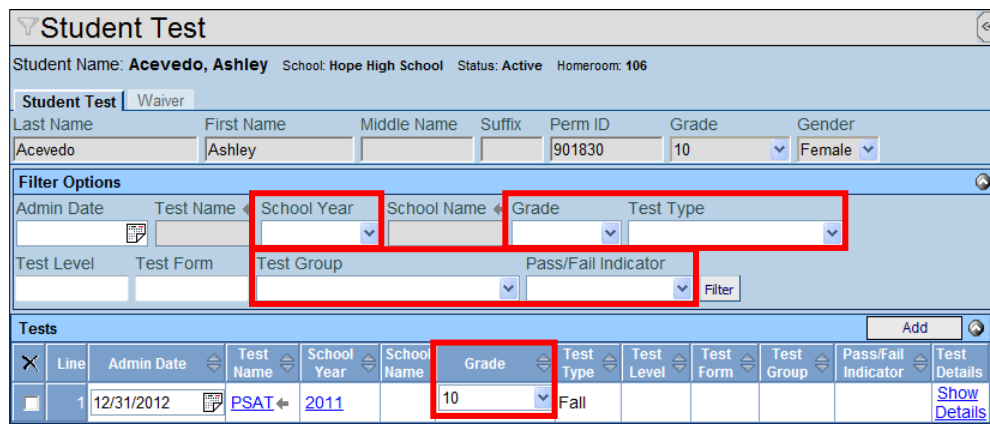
Student Test

Student Name: Acevedo, Ashley School: Hope High School Status: Active Homeroom: 106

Student Test | Waiver

| Last Name | First Name | Middle Name | Suffix | Perm ID | Grade | Gender |
|---|---|---|---|---|---|---|
| Acevedo | Ashley | | | 901830 | 10 | Female |

Filter Options

Admin Date | Test Name | School Year | School Name | Grade | Test Type

Test Level | Test Form | Test Group | Pass/Fail Indicator | Filter

Tests

Add

| | Line | Admin Date | Test Name | School Year | School Name | Grade | Test Type | Test Level | Test Form | Test Group | Pass/Fail Indicator | Test Details |
|---|---|---|---|---|---|---|---|---|---|---|---|---|
| | 1 | 12/31/2012 | PSAT | 2011 | | 10 | Fall | | | | | Show Details |